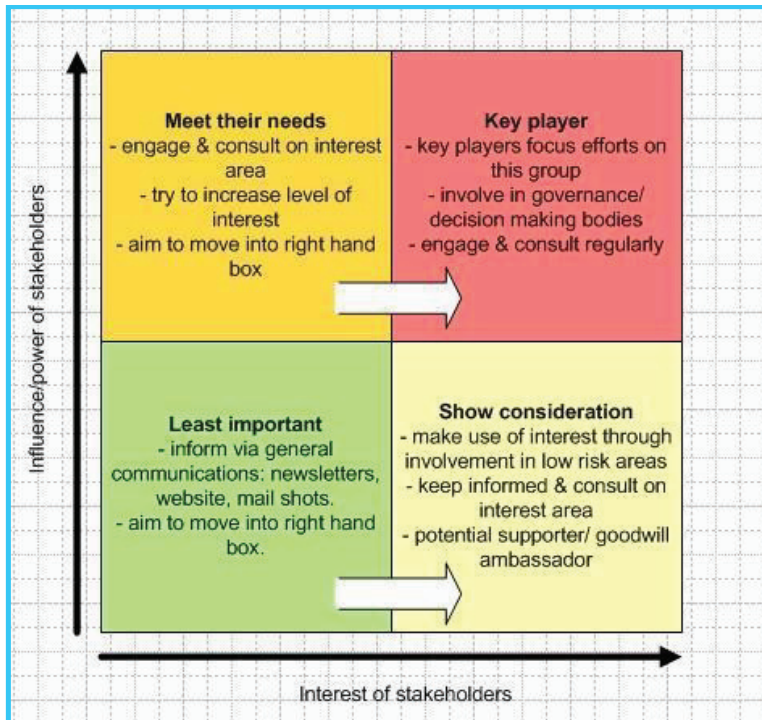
Influence/power of stakeholders

Meet their needs
- engage & consult on interest area
- try to increase level of interest
- aim to move into right hand box

Key player
- key players focus efforts on this group
- involve in governance/ decision making bodies
- engage & consult regularly

Least important
- inform via general communications: newsletters, website, mail shots.
- aim to move into right hand box.

Show consideration
- make use of interest through involvement in low risk areas
- keep informed & consult on interest area
- potential supporter/ goodwill ambassador

Interest of stakeholders